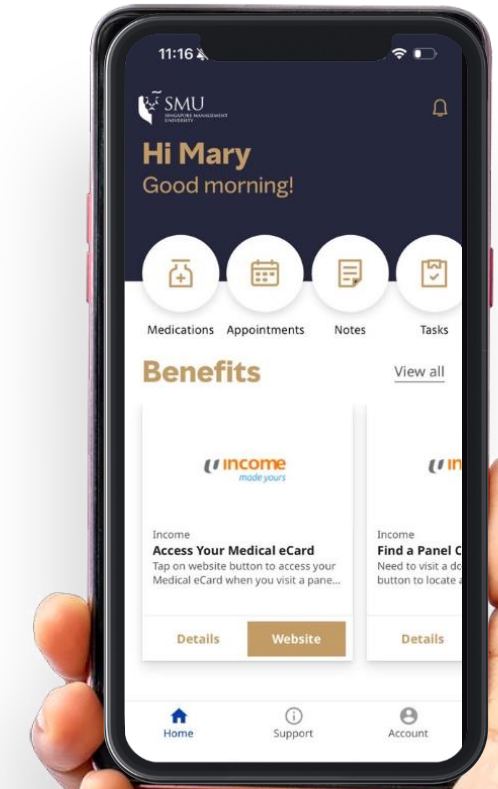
11:16

SMU
SINGAPORE MANAGEMENT UNIVERSITY

Hi Mary
Good morning!

Medications Appointments Notes Tasks

Benefits
View all

income
made yours

Income
Access Your Medical eCard
Tap on website button to access your Medical eCard when you visit a pane...

Details
Website

in

Income
Find a Panel C
Need to visit a do
button to locate a

Details

Home
Support
Account